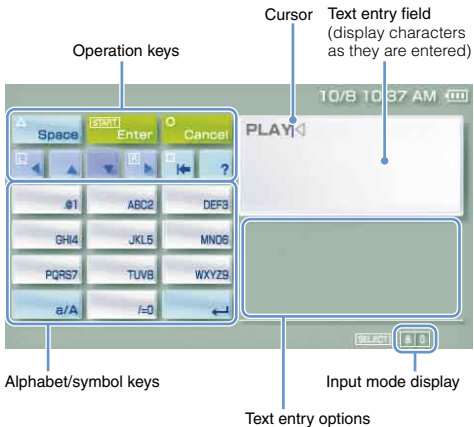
Cursor

Text entry field (display characters as they are entered)

Operation keys

10/8 10:37 AM

△ Space

START Enter

○ Cancel

PLAY

?

.@1

ABC2

DEF3

GHI4

JKL5

MNO6

PQRS7

TUV8

WXYZ9

a/A

/=0

SELECT

Alphabet/symbol keys

Input mode display

Text entry options